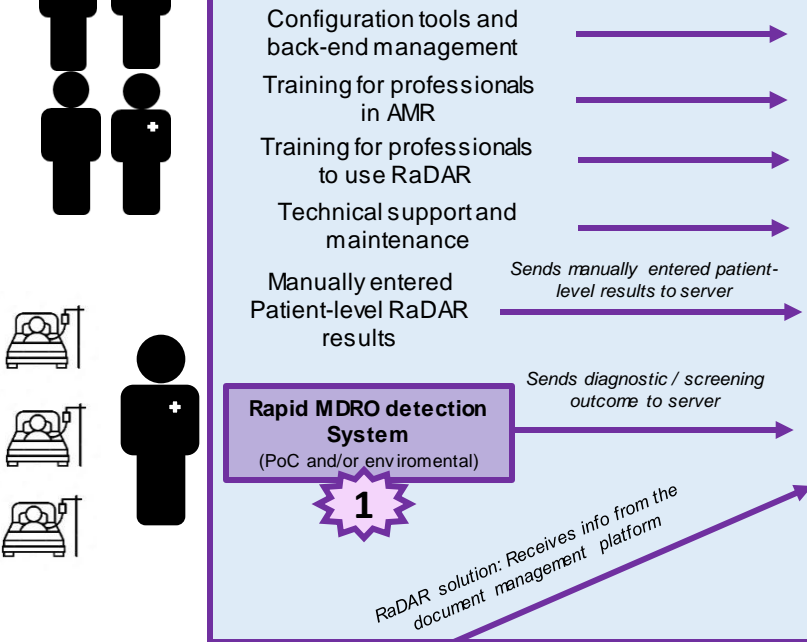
Configuration tools and back-end management

Training for professionals in AMR

Training for professionals to use RaDAR

Technical support and maintenance

Manually entered Patient-level RaDAR results

Sends manually entered patient-level results to server

Rapid MDRO detection System
(PoC and/or enviromental)

Sends diagnostic / screening outcome to server

1

RaDAR solution: Receives info from the document management platform